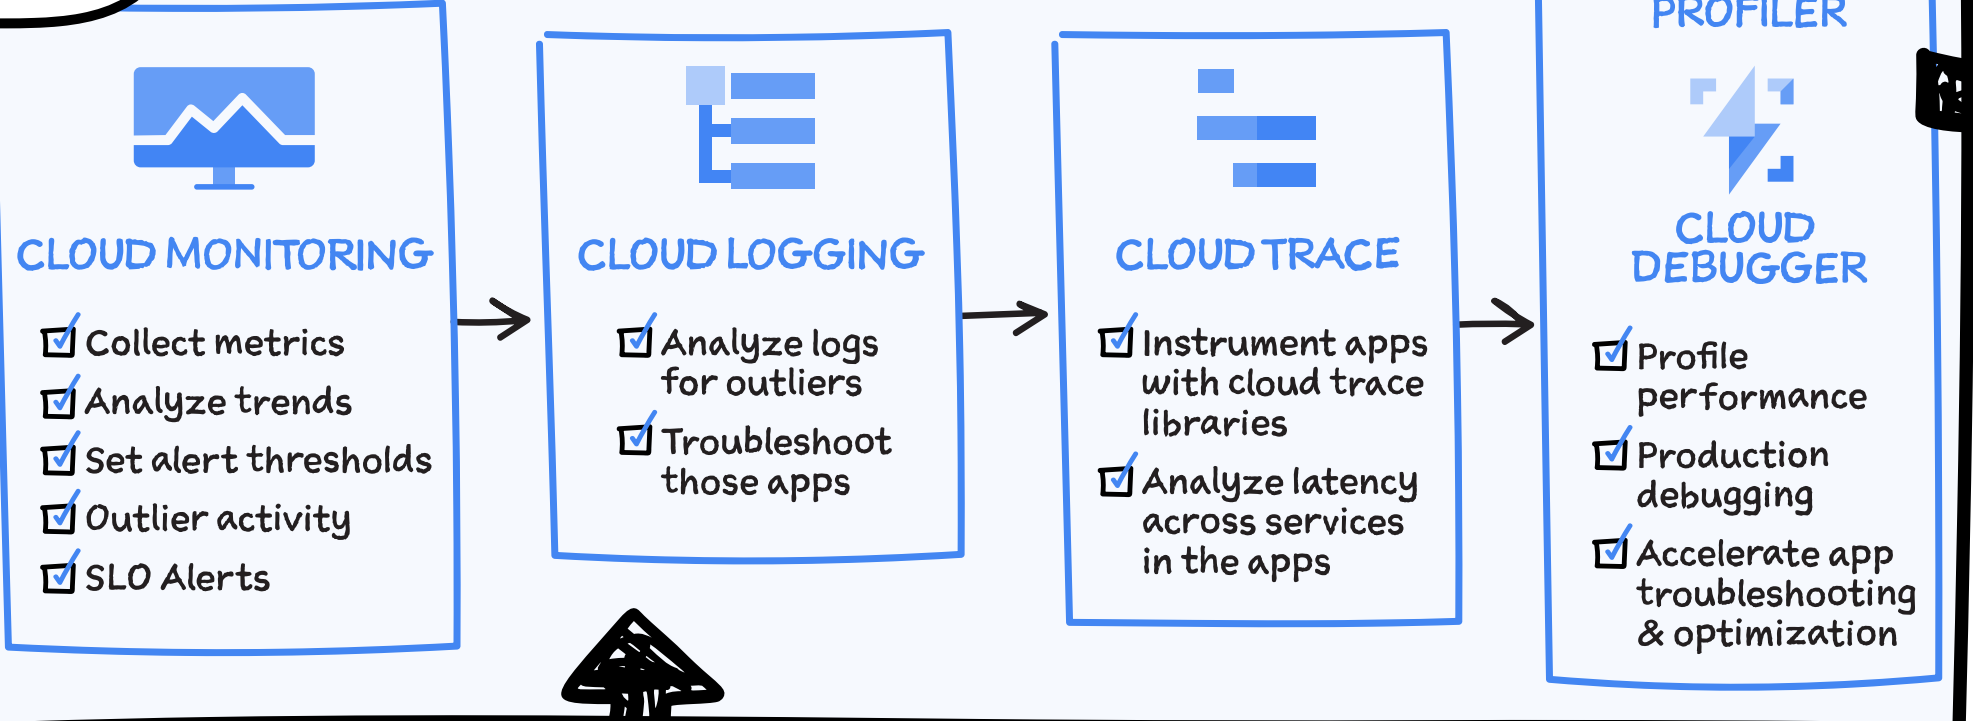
CLOUD MONITORING

☑ Collect metrics
☑ Analyze trends
☑ Set alert thresholds
☑ Outlier activity
☑ SLO Alerts

CLOUD LOGGING

☑ Analyze logs for outliers
☑ Troubleshoot those apps

CLOUD TRACE

☑ Instrument apps with cloud trace libraries
☑ Analyze latency across services in the apps

PROFILER

CLOUD DEBUGGER

☑ Profile performance
☑ Production debugging
☑ Accelerate app troubleshooting & optimization